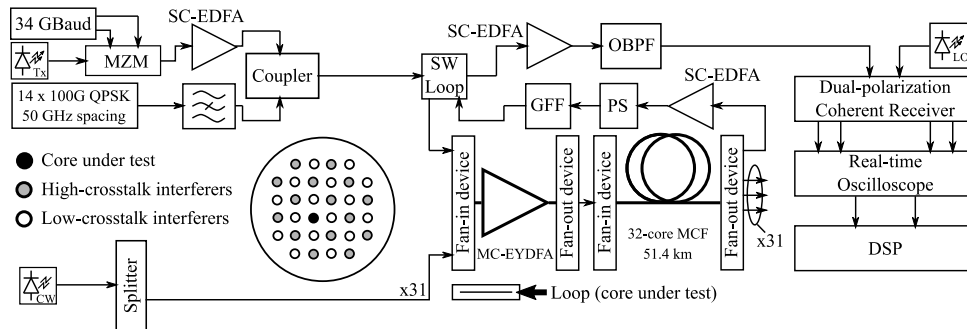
34 GBaud
Tx
MZM
SC-EDFA
Coupler
14 x 100G QPSK 50 GHz spacing
SW Loop
SC-EDFA
OBPF
LO
Dual-polarization Coherent Receiver
SC-EDFA
GFF
PS
Real-time Oscilloscope
DSP
Core under test
High-crosstalk interferers
Low-crosstalk interferers
Fan-in device
MC-EYDFA
Fan-out device
Fan-in device
32-core MCF
51.4 km
Fan-out device
x31
CW
Splitter
x31
Loop (core under test)